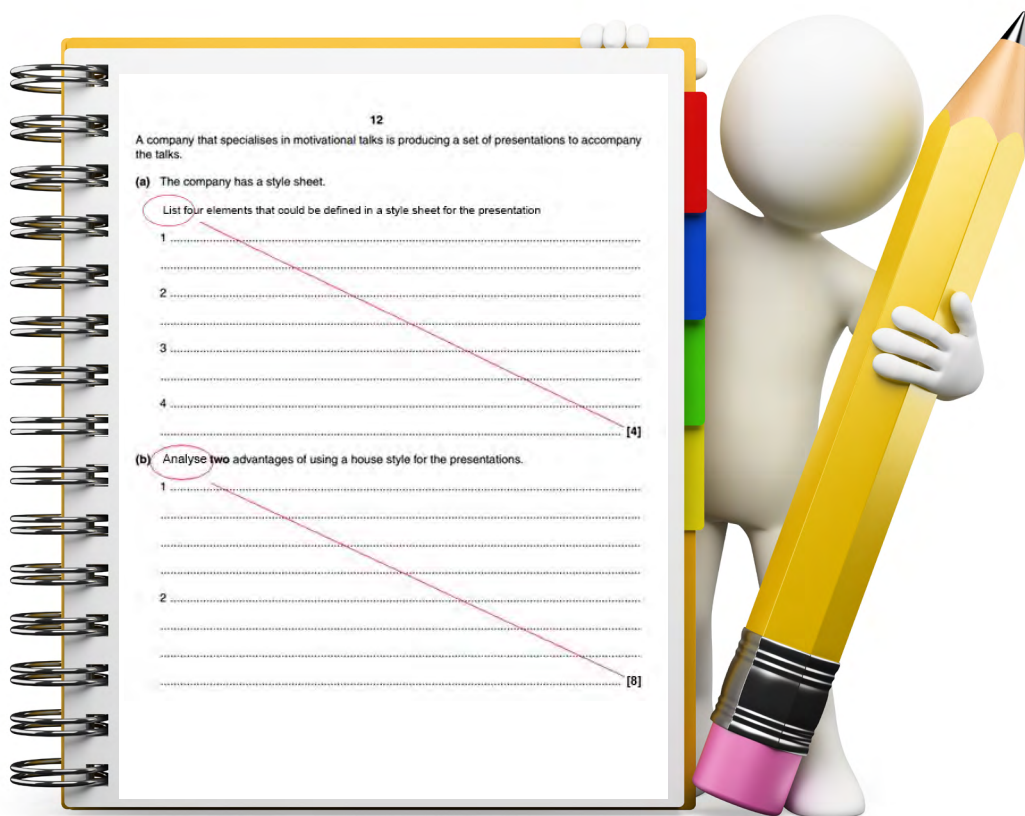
12

A company that specialises in motivational talks is producing a set of presentations to accompany the talks.

(a) The company has a style sheet.

List four elements that could be defined in a style sheet for the presentation

1 ..........................................................................................................

..........................................................................................................

2 ..........................................................................................................

..........................................................................................................

3 ..........................................................................................................

..........................................................................................................

4 ..........................................................................................................

.......................................................................................................... [4]

(b) Analyse **two** advantages of using a house style for the presentations.

1 ..........................................................................................................

..........................................................................................................

..........................................................................................................

..........................................................................................................

2 ..........................................................................................................

..........................................................................................................

..........................................................................................................

.......................................................................................................... [8]